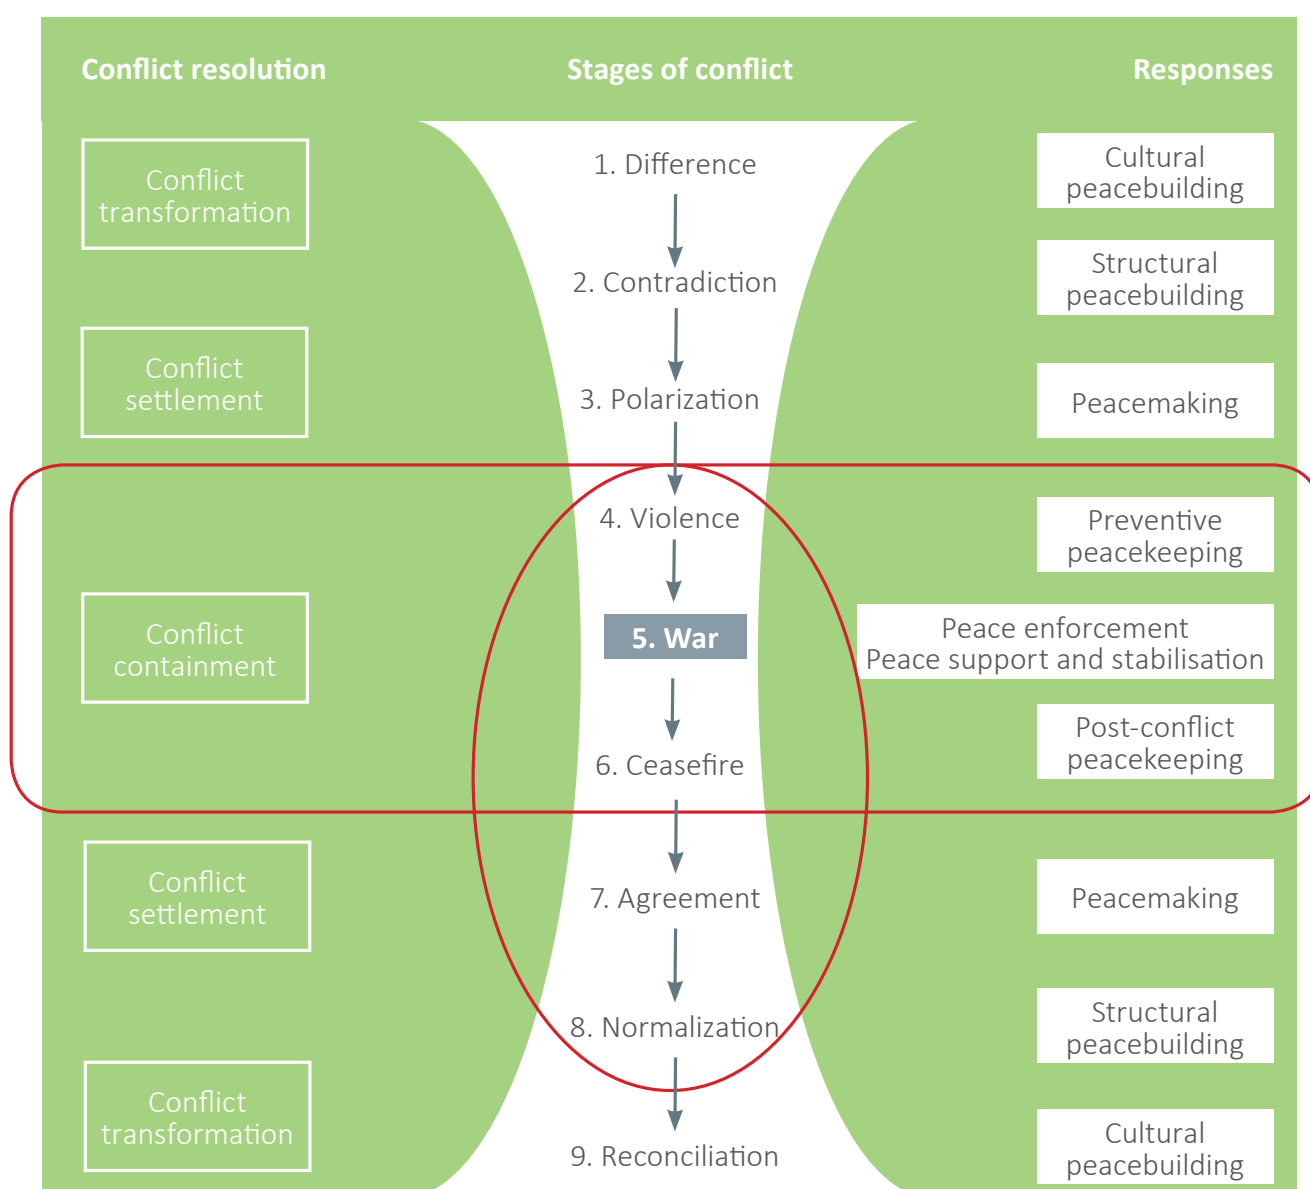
Conflict resolution

Stages of conflict

Responses

Conflict transformation

1. Difference

Cultural peacebuilding

2. Contradiction

Structural peacebuilding

Conflict settlement

3. Polarization

Peacemaking

4. Violence

Preventive peacekeeping

Conflict containment

5. War

Peace enforcement
Peace support and stabilisation

6. Ceasefire

Post-conflict peacekeeping

Conflict settlement

7. Agreement

Peacemaking

8. Normalization

Structural peacebuilding

Conflict transformation

9. Reconciliation

Cultural peacebuilding